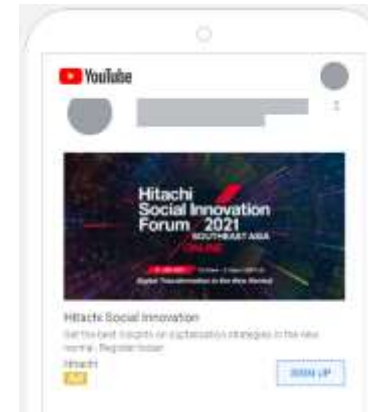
YouTube

Hitachi Social Innovation Forum 2021 SOUTHEAST ASIA ONLINE

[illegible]

Digital Transformation in the New Normal

Hitachi Social Innovation

Get the best insights on digitalization strategies in the new normal. Register today!

Hitachi

Ad

SIGN UP